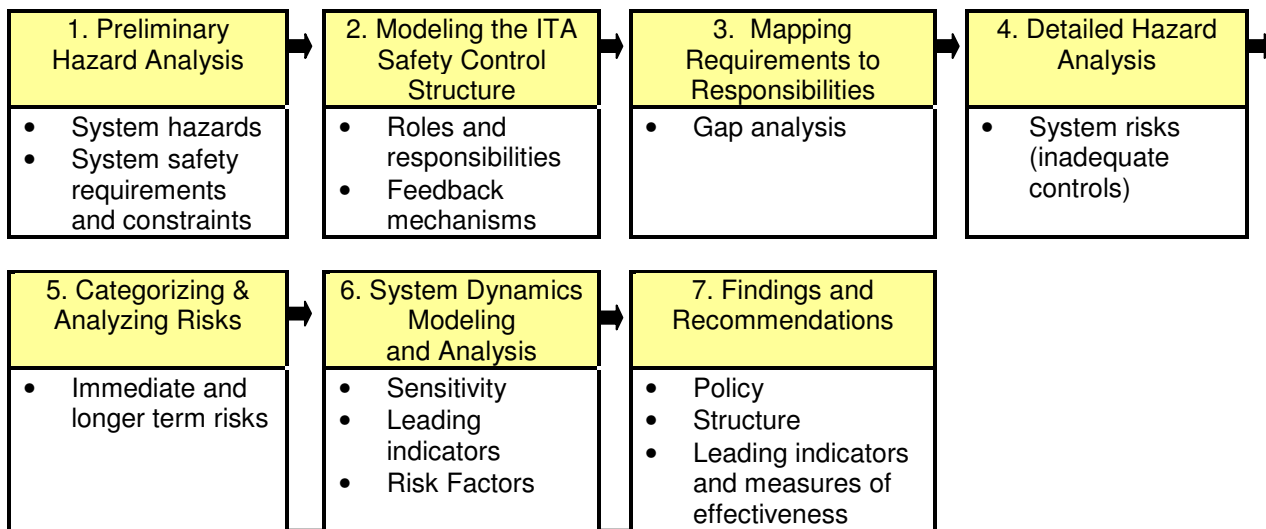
1. Preliminary Hazard Analysis

- System hazards
- System safety requirements and constraints

2. Modeling the ITA Safety Control Structure

- Roles and responsibilities
- Feedback mechanisms

3. Mapping Requirements to Responsibilities

- Gap analysis

4. Detailed Hazard Analysis

- System risks (inadequate controls)

5. Categorizing & Analyzing Risks

- Immediate and longer term risks

6. System Dynamics Modeling and Analysis

- Sensitivity
- Leading indicators
- Risk Factors

7. Findings and Recommendations

- Policy
- Structure
- Leading indicators and measures of effectiveness